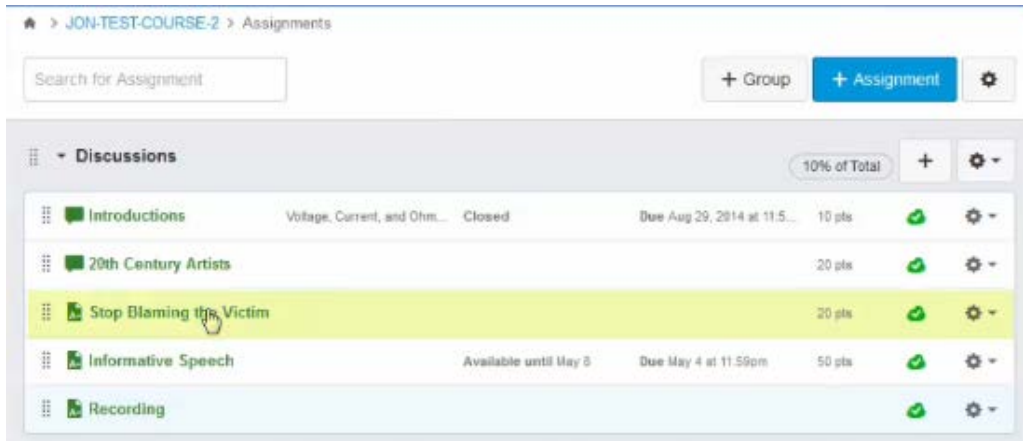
> JON-TEST-COURSE-2 > Assignments

Search for Assignment

+ Group

+ Assignment

Discussions

10% of Total

+

Introductions

Voltage, Current, and Ohm...

Closed

Due Aug 29, 2014 at 11:5...

10 pts

20th Century Artists

20 pts

Stop Blaming the Victim

20 pts

Informative Speech

Available until May 8

Due May 4 at 11:59pm

50 pts

Recording